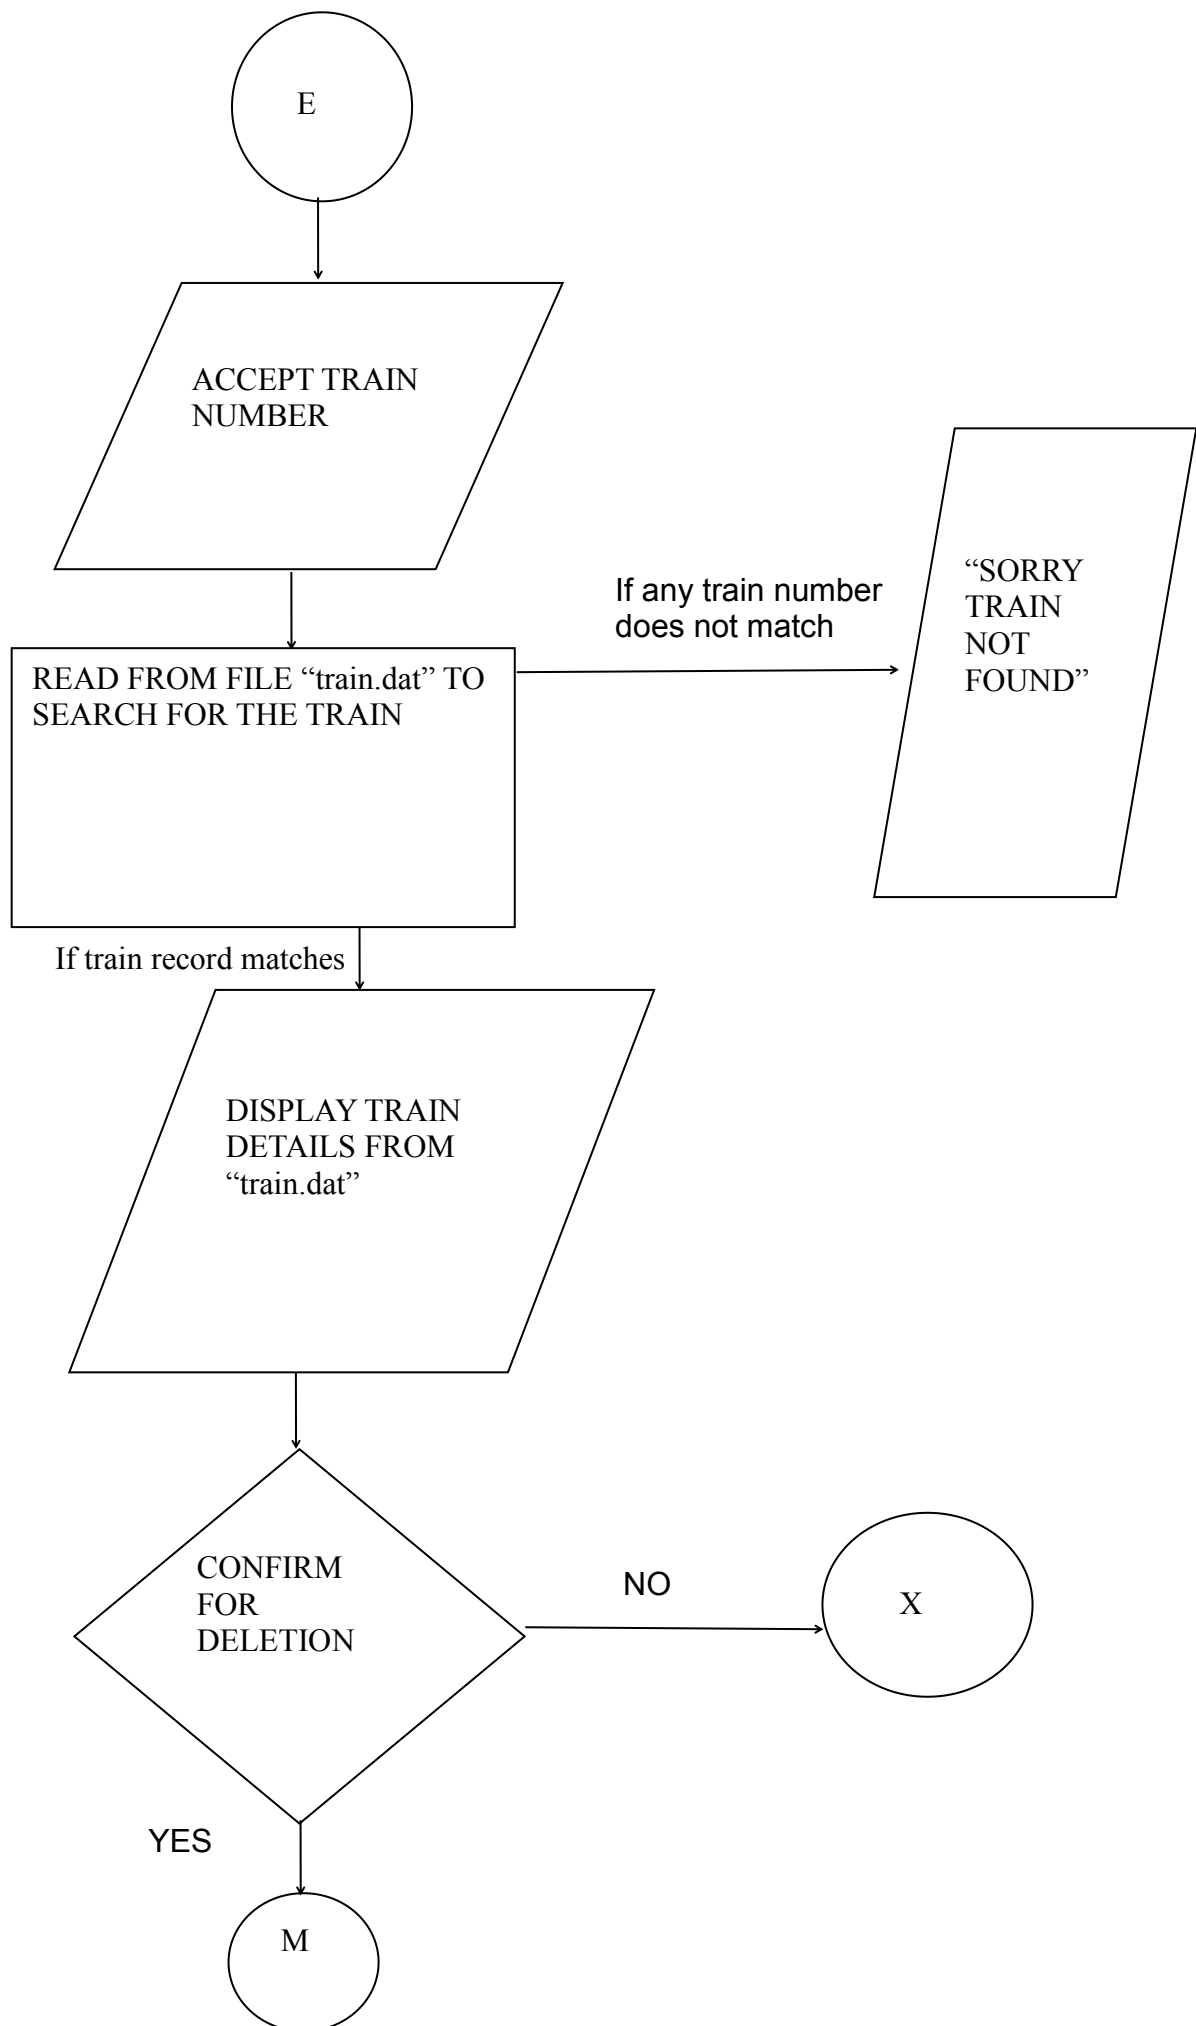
E

ACCEPT TRAIN NUMBER

READ FROM FILE “train.dat” TO SEARCH FOR THE TRAIN

If any train number does not match

“SORRY TRAIN NOT FOUND”

If train record matches

DISPLAY TRAIN DETAILS FROM “train.dat”

CONFIRM FOR DELETION

NO

X

YES

M